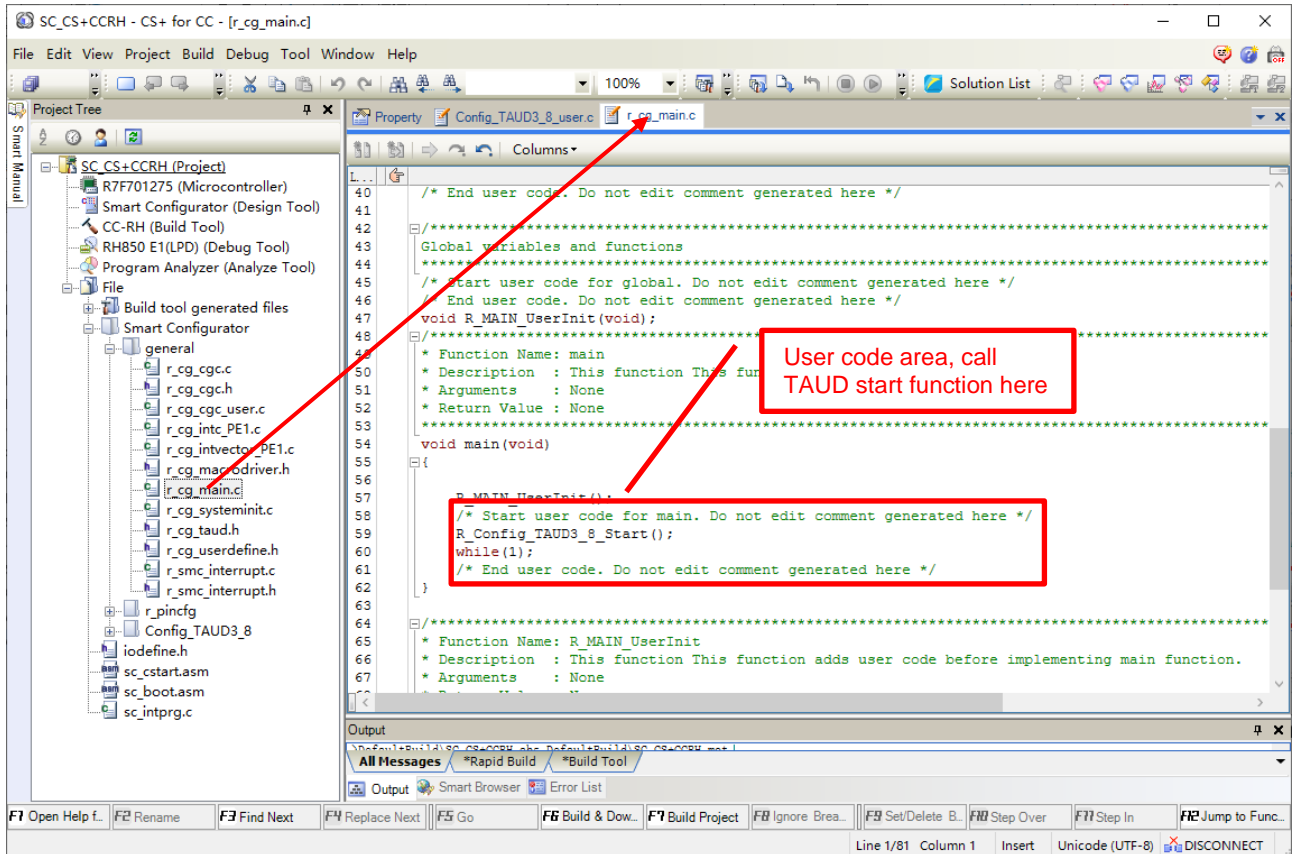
SC_CS+CCRH - CS+ for CC - [r_cg_main.c]

File Edit View Project Build Debug Tool Window Help

100%

Solution List

Project Tree

Smart Manual

SC_CS+CCRH (Project)
R7F701275 (Microcontroller)
Smart Configurator (Design Tool)
CC-RH (Build Tool)
RH850 E1(LPD) (Debug Tool)
Program Analyzer (Analyze Tool)
File
Build tool generated files
Smart Configurator
general
r_cg_cgc.c
r_cg_cgc.h
r_cg_cgc_user.c
r_cg_intc_PE1.c
r_cg_intvector_PE1.c
r_cg_macrodriver.h
r_cg_main.c
r_cg_systeminit.c
r_cg_taud.h
r_cg_userdefine.h
r_smc_interrupt.c
r_smc_interrupt.h
r_pincfg
Config_TAUD3_8
iodefine.h
sc_cstart.asm
sc_boot.asm
sc_intprg.c

Property Config_TAUD3_8_user.c r_cg_main.c

Columns

L...
40 /* End user code. Do not edit comment generated here */
41
42 /***************************************************************************
43 Global variables and functions
44 ***************************************************************************
45 /* Start user code for global. Do not edit comment generated here */
46 /* End user code. Do not edit comment generated here */
47 void R_MAIN_UserInit(void);
48 /***************************************************************************
49 * Function Name: main
50 * Description : This function This fun
51 * Arguments : None
52 * Return Value : None
53 ***************************************************************************
54 void main(void)
55 {
56
57 R_MAIN_UserInit();
58 /* Start user code for main. Do not edit comment generated here */
59 R_Config_TAUD3_8_Start();
60 while(1);
61 /* End user code. Do not edit comment generated here */
62 }
63
64 /***************************************************************************
65 * Function Name: R_MAIN_UserInit
66 * Description : This function This function adds user code before implementing main function.
67 * Arguments : None

User code area, call TAUD start function here

Output

All Messages *Rapid Build *Build Tool

Output Smart Browser Error List

F1 Open Help f... F2 Rename F3 Find Next F4 Replace Next F5 Go F6 Build & Dow... F7 Build Project F8 Ignore Brea... F9 Set/Delete B... F10 Step Over F11 Step In F12 Jump to Func...

Line 1/81 Column 1 Insert Unicode (UTF-8) DISCONNECT